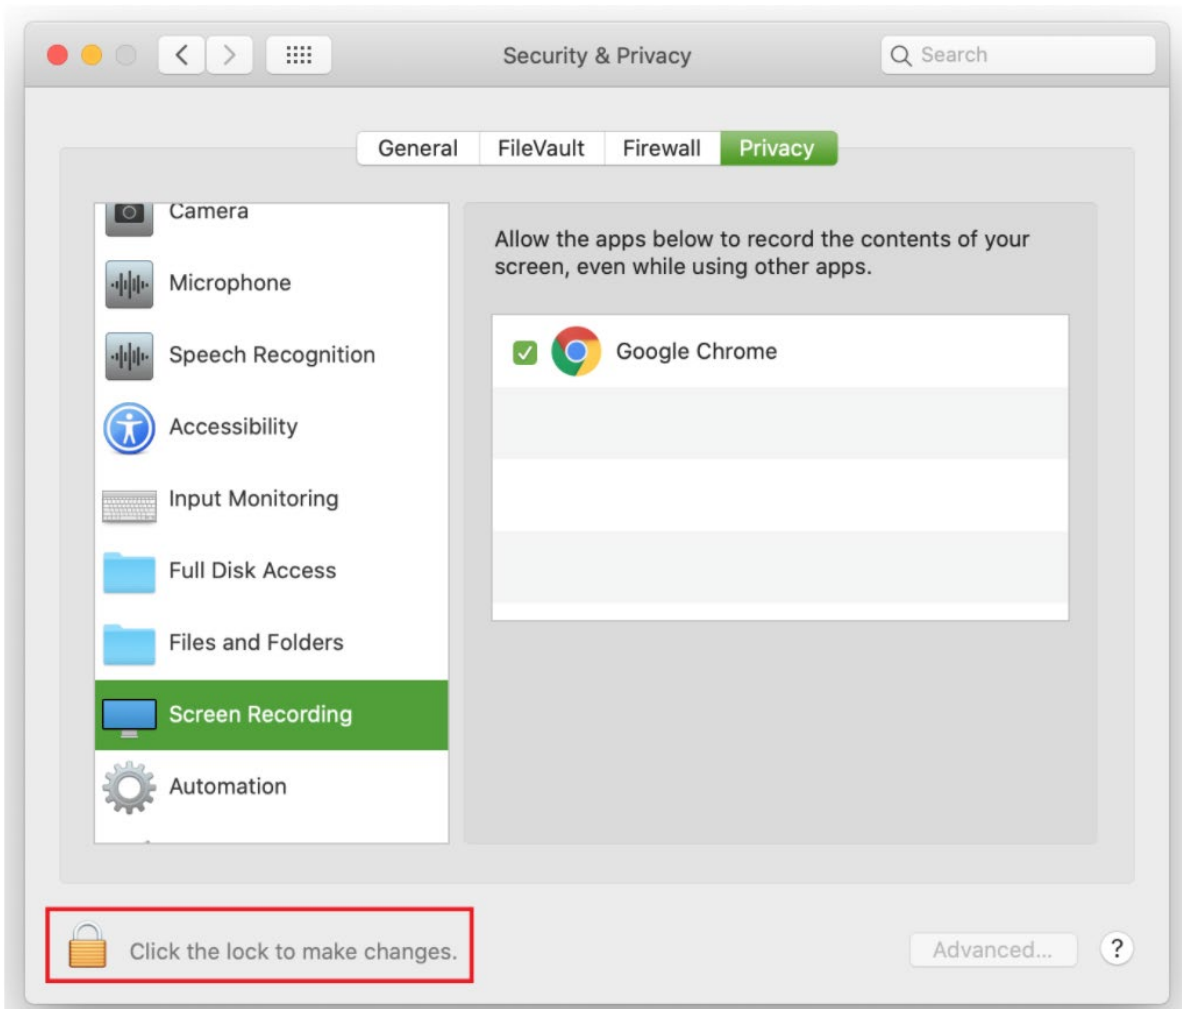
Security & Privacy

Search

General FileVault Firewall Privacy

Camera

Microphone

Speech Recognition

Accessibility

Input Monitoring

Full Disk Access

Files and Folders

Screen Recording

Automation

Allow the apps below to record the contents of your screen, even while using other apps.

Google Chrome

Click the lock to make changes.

Advanced...

?